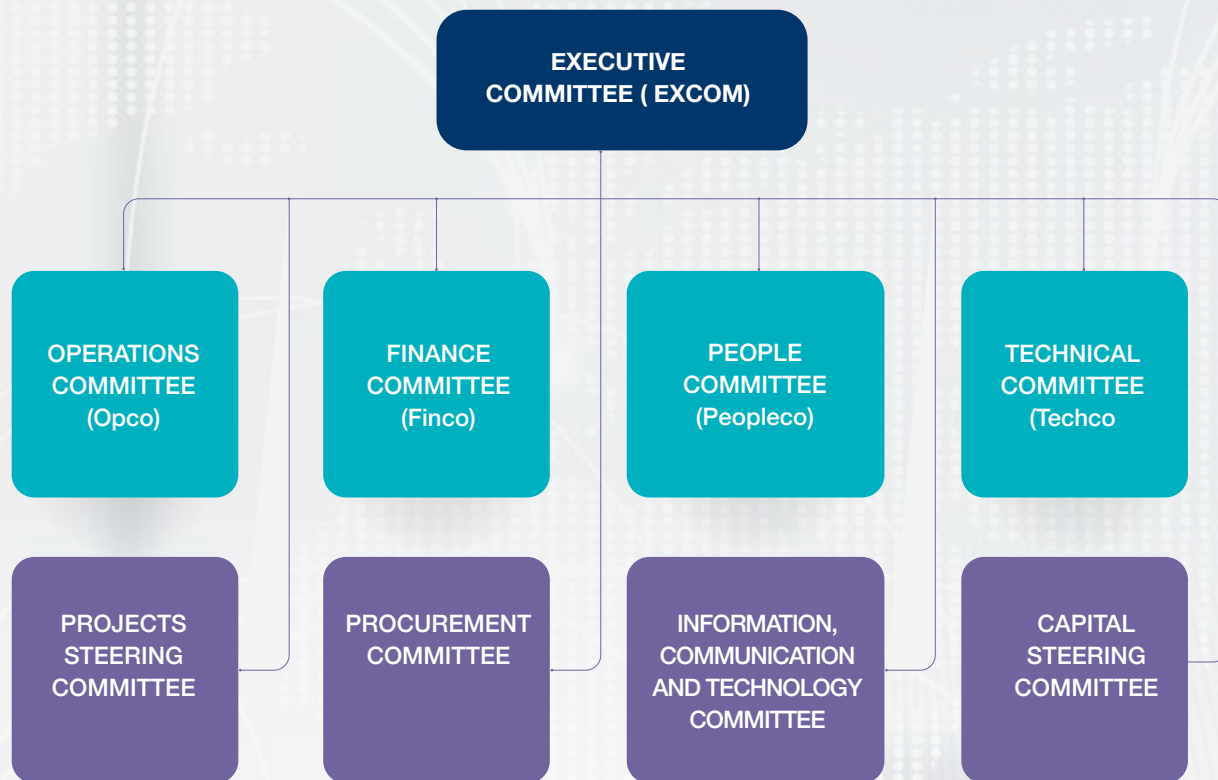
EXECUTIVE COMMITTEE ( EXCOM)

OPERATIONS COMMITTEE (Opco)

FINANCE COMMITTEE (Finco)

PEOPLE COMMITTEE (Peopleco)

TECHNICAL COMMITTEE (Techco

PROJECTS STEERING COMMITTEE

PROCUREMENT COMMITTEE

INFORMATION, COMMUNICATION AND TECHNOLOGY COMMITTEE

CAPITAL STEERING COMMITTEE